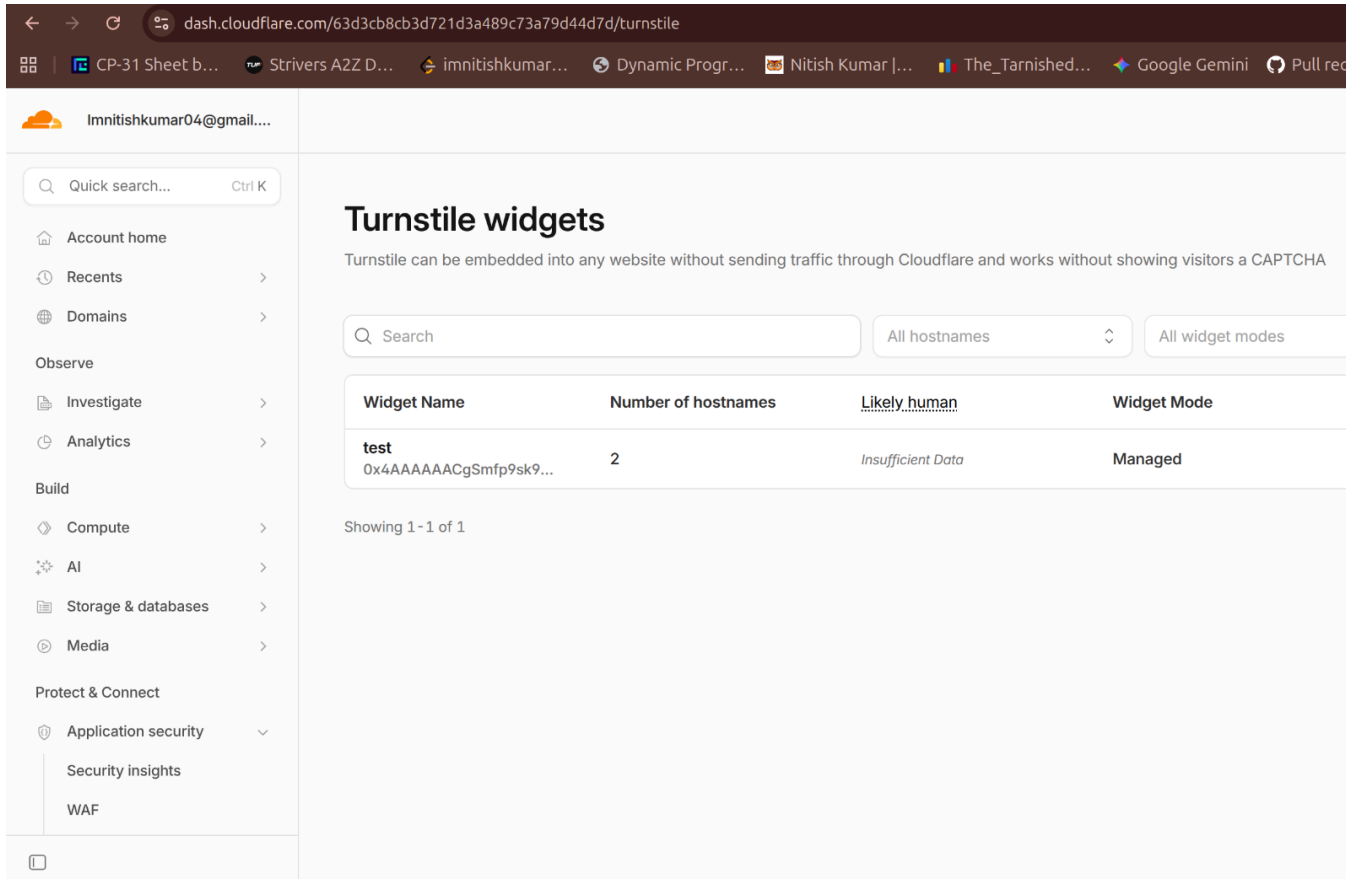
dash.cloudflare.com/63d3cb8cb3d721d3a489c73a79d44d7d/turnstile

CP-31 Sheet b... Strivers A2Z D... imnitishkumar... Dynamic Progr... Nitish Kumar |... The_Tarnished... Google Gemini Pull rec

Imnitishkumar04@gmail....

Quick search... Ctrl K

Account home
Recents
Domains
Observe
Investigate
Analytics
Build
Compute
AI
Storage & databases
Media
Protect & Connect
Application security
Security insights
WAF

# Turnstile widgets

Turnstile can be embedded into any website without sending traffic through Cloudflare and works without showing visitors a CAPTCHA

Search
All hostnames
All widget modes

| Widget Name | Number of hostnames | Likely human | Widget Mode |
|---|---|---|---|
| test 0x4AAAAAACgSmfp9sk9... | 2 | Insufficient Data | Managed |

Showing 1 - 1 of 1